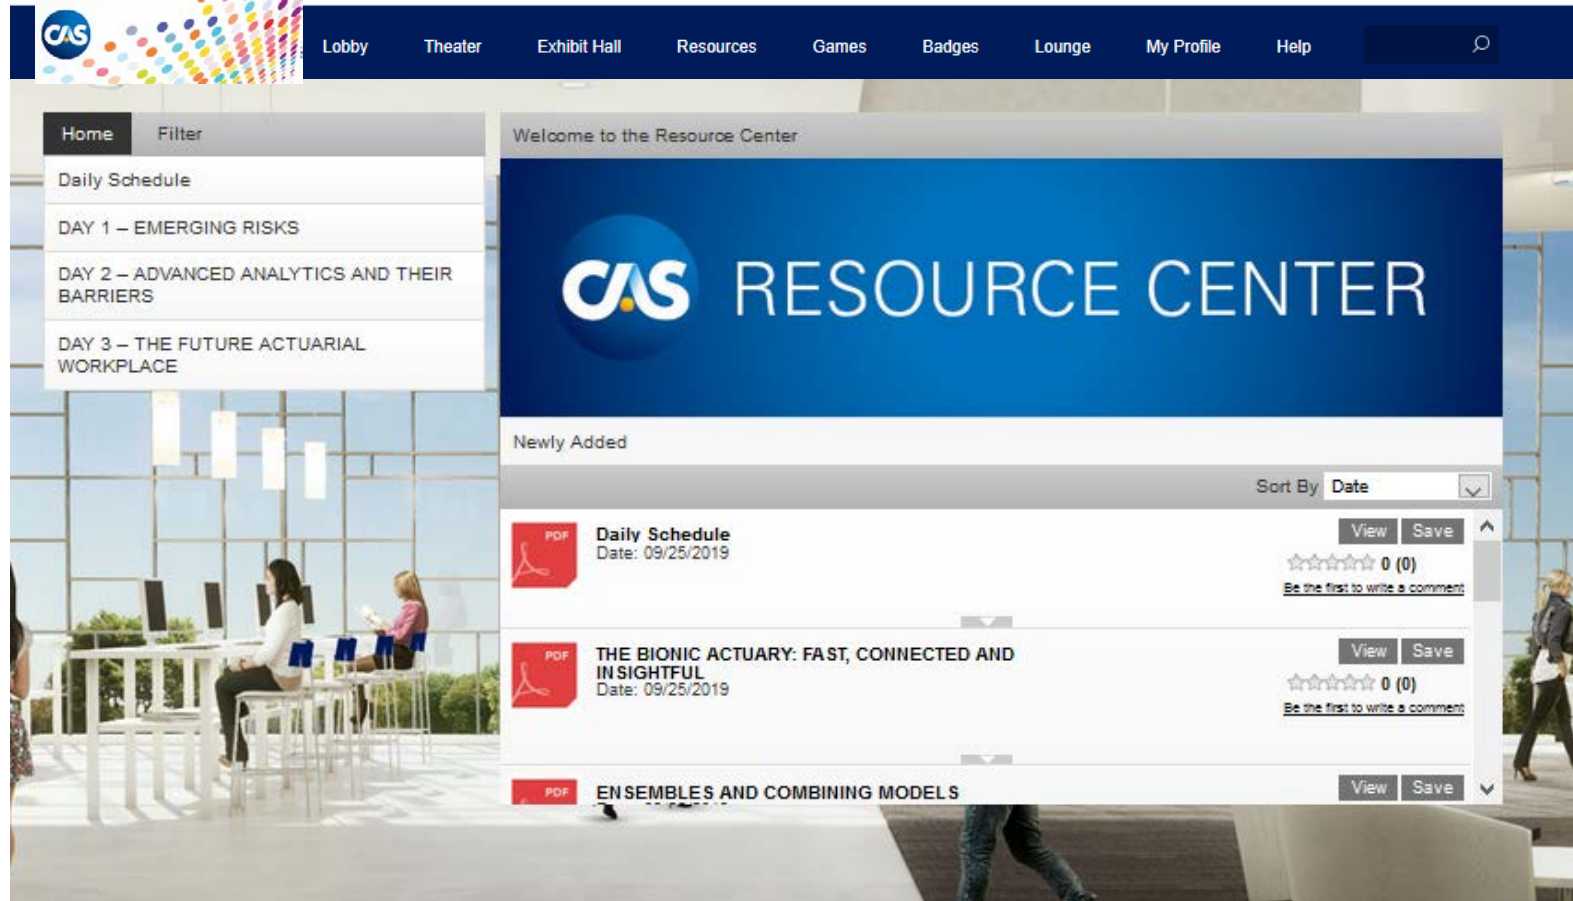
CAS

Lobby Theater Exhibit Hall Resources Games Badges Lounge My Profile Help

Home Filter

Daily Schedule

DAY 1 – EMERGING RISKS

DAY 2 – ADVANCED ANALYTICS AND THEIR BARRIERS

DAY 3 – THE FUTURE ACTUARIAL WORKPLACE

Welcome to the Resource Center

CAS RESOURCE CENTER

Newly Added

Sort By Date

PDF
Daily Schedule
Date: 09/25/2019
View Save
0 (0)
Be the first to write a comment

PDF
THE BIONIC ACTUARY: FAST, CONNECTED AND INSIGHTFUL
Date: 09/25/2019
View Save
0 (0)
Be the first to write a comment

PDF
ENSEMBLES AND COMBINING MODELS
View Save